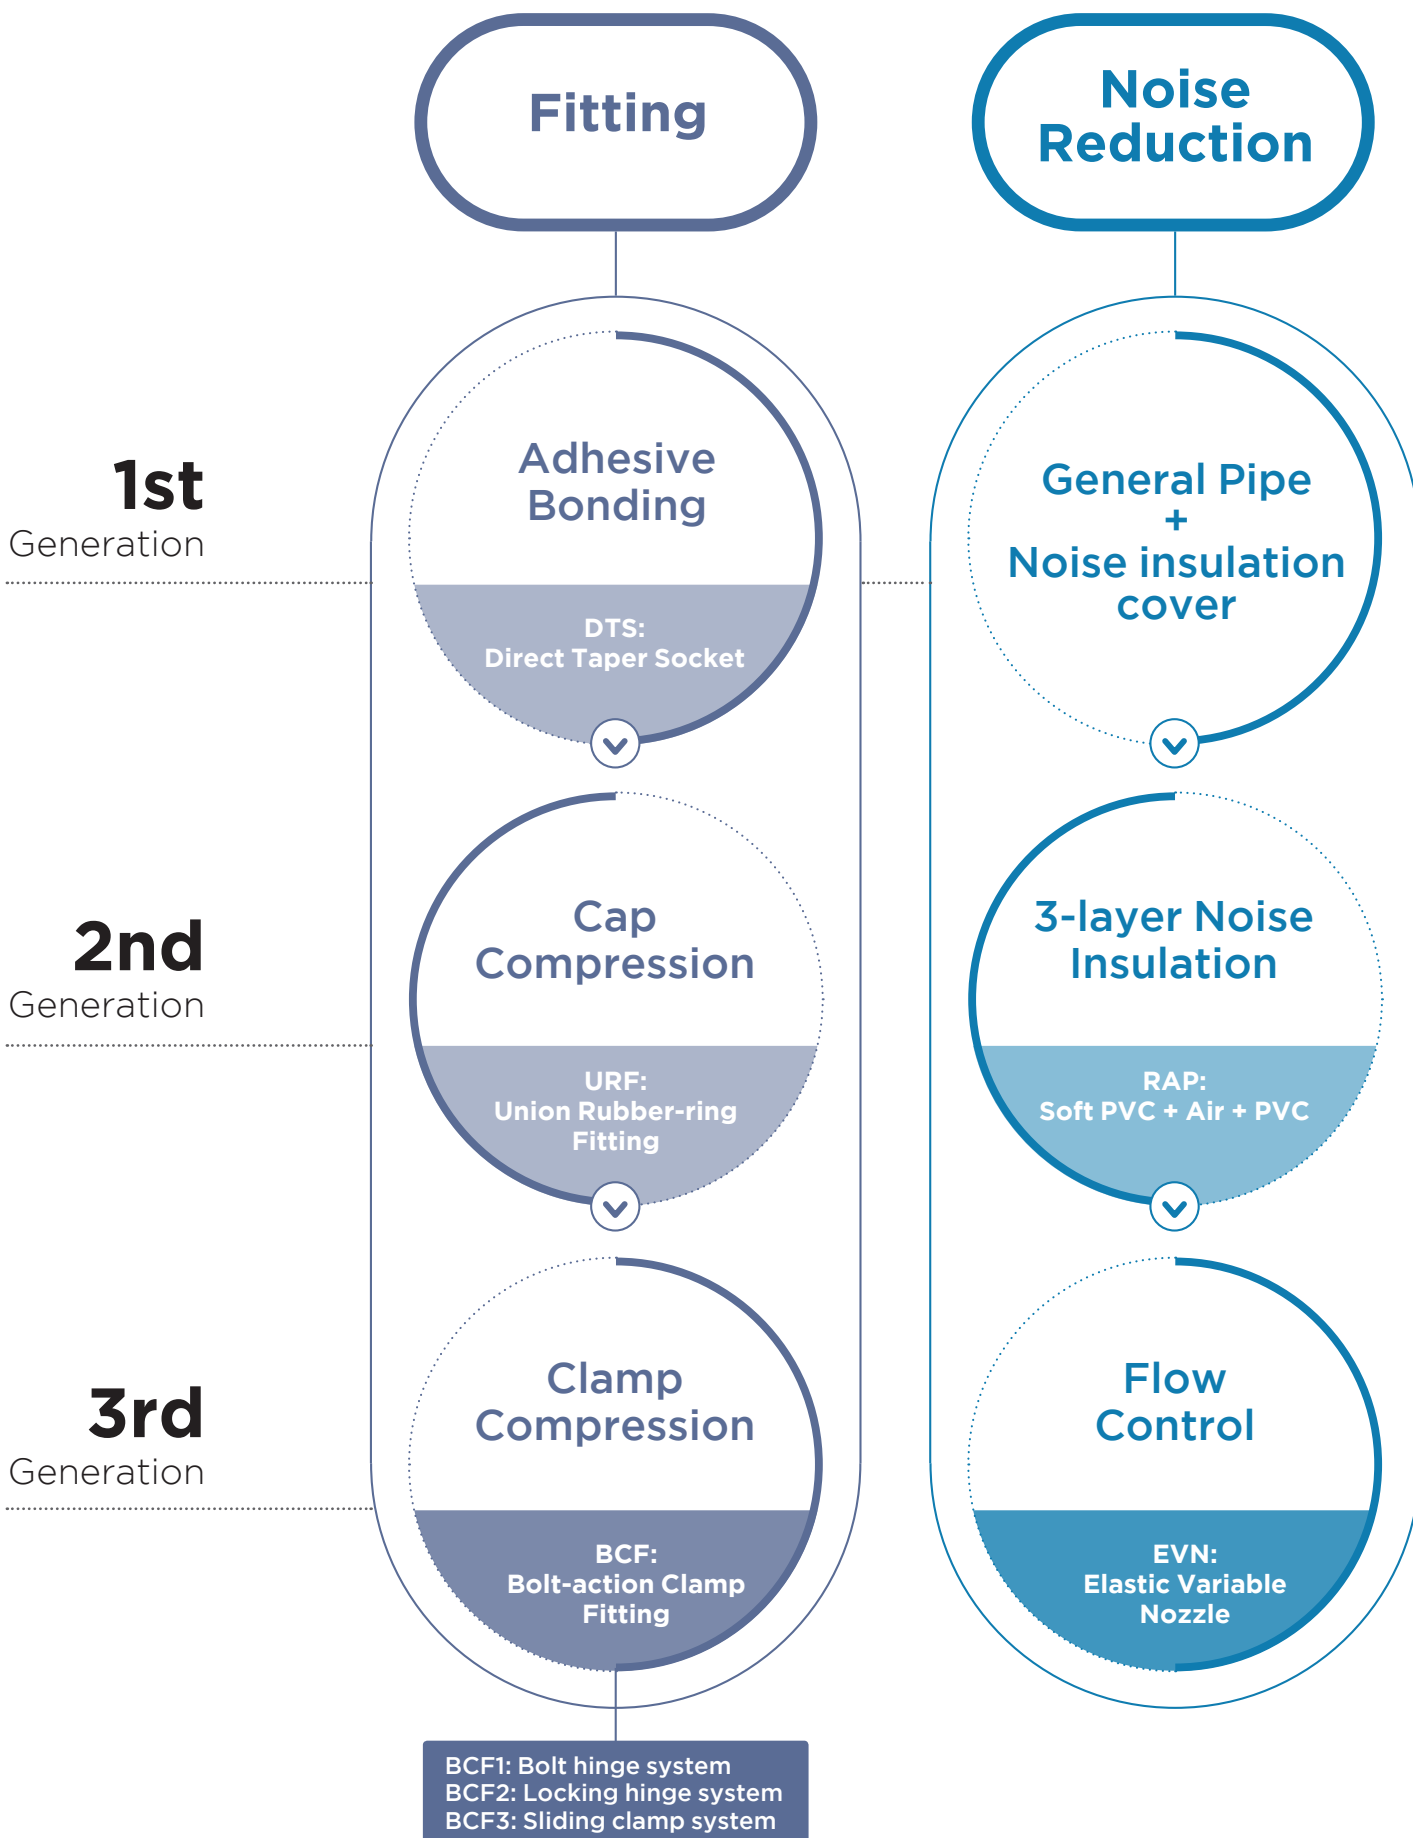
Fitting

Noise Reduction

1st
Generation

Adhesive Bonding

DTS:
Direct Taper Socket

General Pipe
+
Noise insulation cover

2nd
Generation

Cap Compression

URF:
Union Rubber-ring Fitting

3-layer Noise Insulation

RAP:
Soft PVC + Air + PVC

3rd
Generation

Clamp Compression

BCF:
Bolt-action Clamp Fitting

Flow Control

EVN:
Elastic Variable Nozzle

BCF1: Bolt hinge system
BCF2: Locking hinge system
BCF3: Sliding clamp system